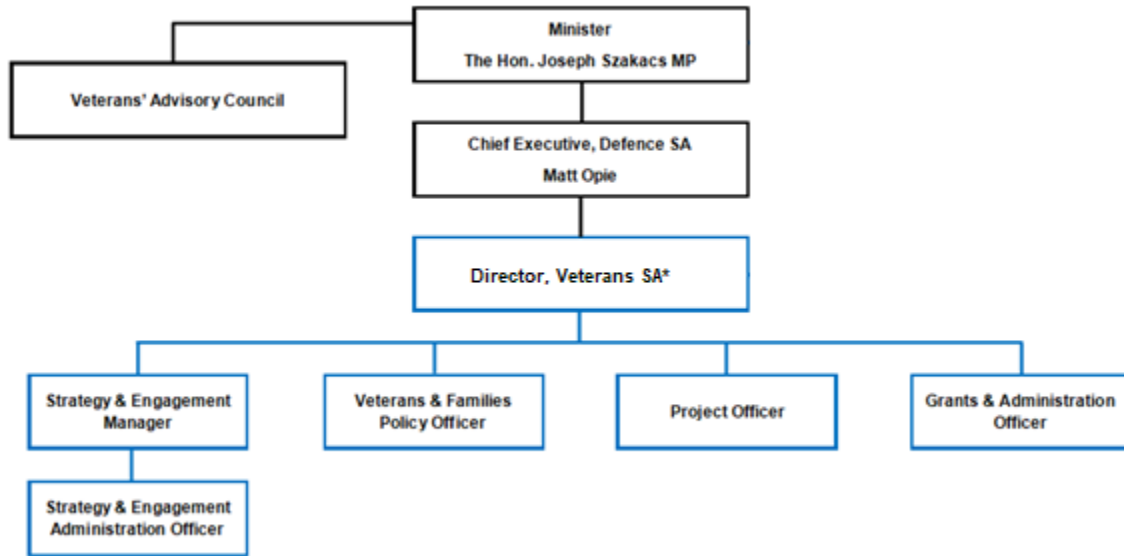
Minister
The Hon. Joseph Szakacs MP

Veterans' Advisory Council

Chief Executive, Defence SA
Matt Opie

Director, Veterans SA*

Strategy & Engagement Manager

Veterans & Families Policy Officer

Project Officer

Grants & Administration Officer

Strategy & Engagement Administration Officer